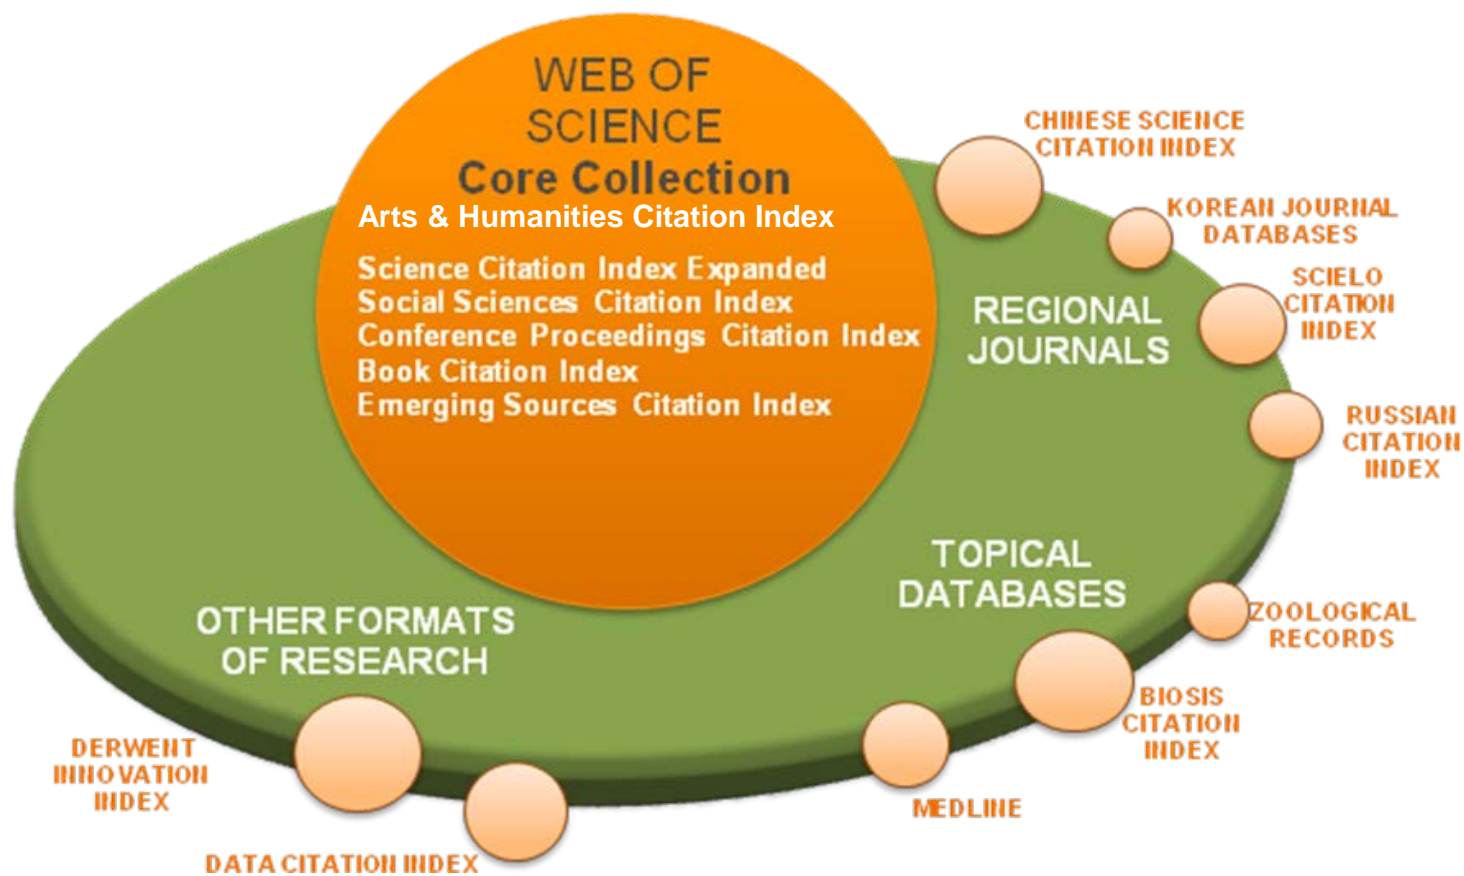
WEB OF SCIENCE
Core Collection
Arts & Humanities Citation Index
Science Citation Index Expanded
Social Sciences Citation Index
Conference Proceedings Citation Index
Book Citation Index
Emerging Sources Citation Index

CHINESE SCIENCE CITATION INDEX
KOREAN JOURNAL DATABASES
SCIELO CITATION INDEX
RUSSIAN CITATION INDEX

REGIONAL JOURNALS

TOPICAL DATABASES

ZOOLOGICAL RECORDS
BIOSIS CITATION INDEX
MEDLINE

OTHER FORMATS OF RESEARCH

DERWENT INNOVATION INDEX
DATA CITATION INDEX